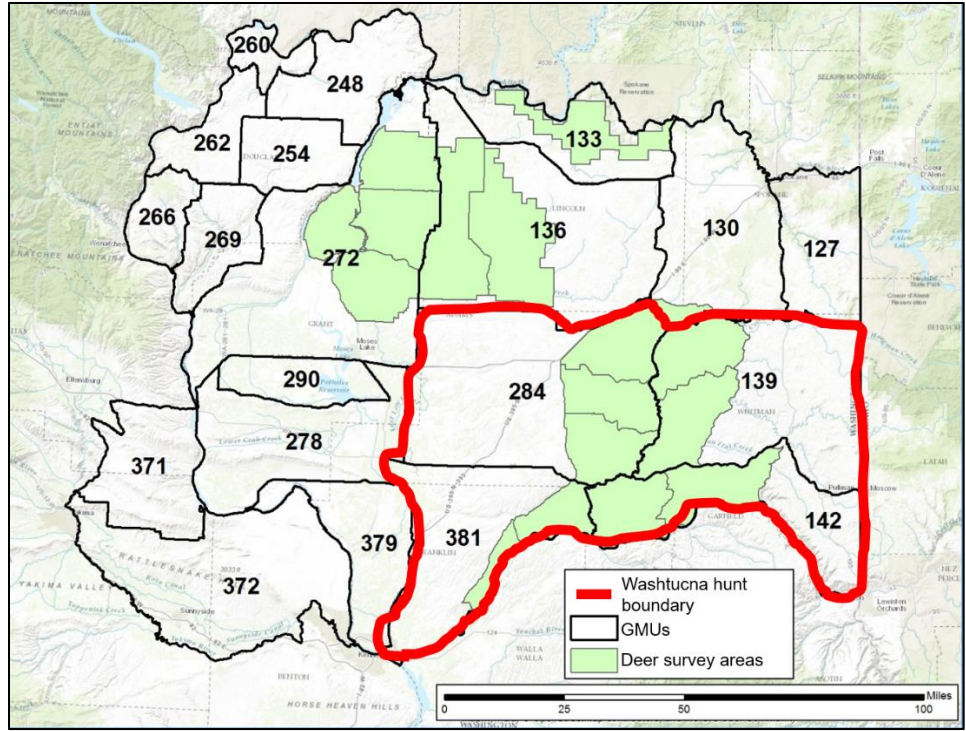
260
248
262
254
266
269
272
136
133
130
127
290
284
139
278
371
381
379
142
372

Washtucna hunt boundary
GMUs
Deer survey areas

0 25 50 100 Miles

SELKIRK MOUNTAINS
ENTIAT MOUNTAINS
YAKIMA VALLEY
RATTLESNAKE
HORSE HEAVEN HILLS
DOUGLAS
LINCOLN
GRANT
WHITMAN
FRANKLIN
GARFIELD
BENTON
WALLA WALLA
LATAH
KOOTENAI
WASHINGTON
Moses Lake
Ellensburg
Sunnyside
Moscow
Pullman
Lewiston
Spokane Reservation
Post Falls
Coeur d'Alene